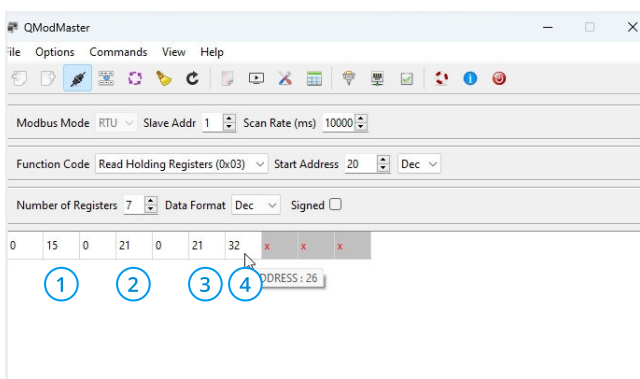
QModMaster

ile Options Commands View Help

Modbus Mode RTU Slave Addr 1 Scan Rate (ms) 10000

Function Code Read Holding Registers (0x03) Start Address 20 Dec

Number of Registers 7 Data Format Dec Signed

| 0 | 15 | 0 | 21 | 0 | 21 | 32 | x | x | x |
|---|---|---|---|---|---|---|---|---|---|

DDRESS : 26

1 2 3 4